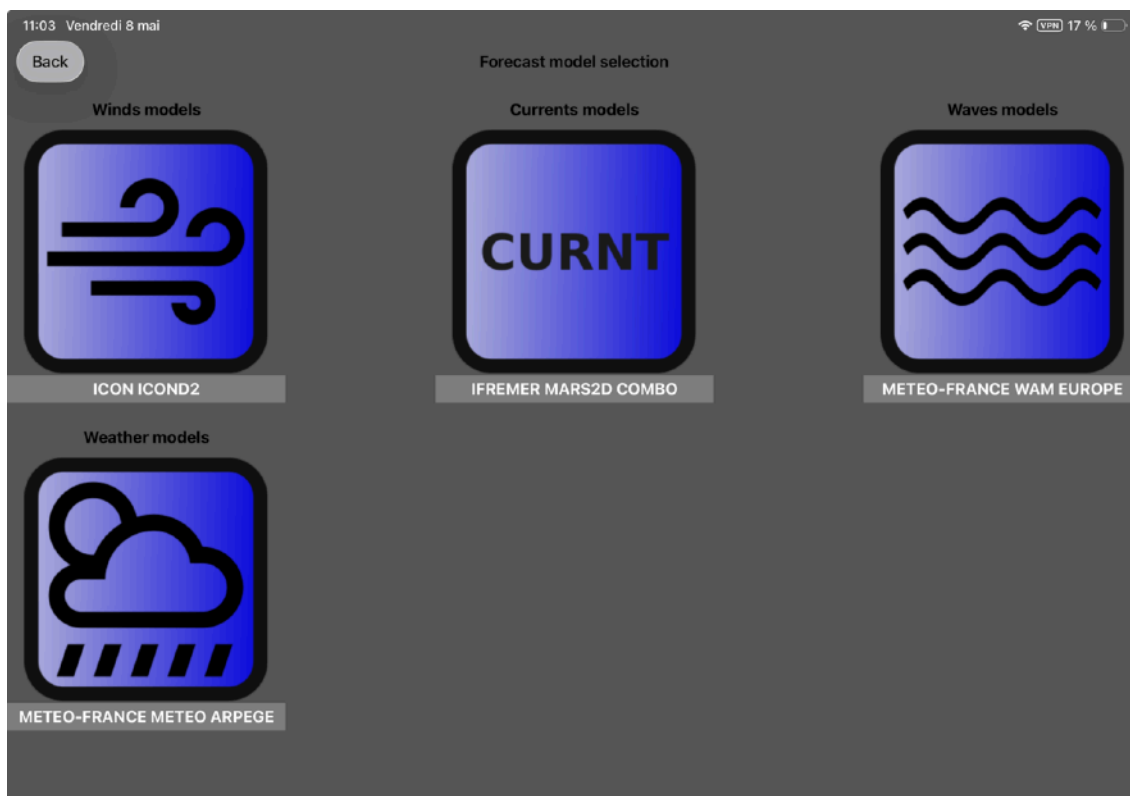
11:03 Vendredi 8 mai

VPN 17 %

Back

Forecast model selection

Winds models

Currents models

Waves models

CURNT

ICON ICOND2

IFREMER MARS2D COMBO

METEO-FRANCE WAM EUROPE

Weather models

METEO-FRANCE METEO ARPEGE